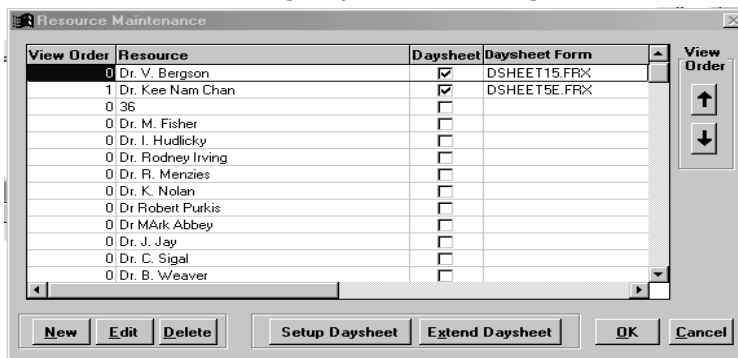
Resource Maintenance

| View Order | Resource | Daysheet | Daysheet Form |
|---|---|---|---|
| 0 | Dr. V. Bergson | ☑ | DSHEET15.FRX |
| 1 | Dr. Kee Nam Chan | ☑ | DSHEET5E.FRX |
| 0 | 36 | ☐ | |
| 0 | Dr. M. Fisher | ☐ | |
| 0 | Dr. I. Hudlicky | ☐ | |
| 0 | Dr. Rodney Irving | ☐ | |
| 0 | Dr. R. Menzies | ☐ | |
| 0 | Dr. K. Nolan | ☐ | |
| 0 | Dr Robert Purkis | ☐ | |
| 0 | Dr MArk Abbey | ☐ | |
| 0 | Dr. J. Jay | ☐ | |
| 0 | Dr. C. Sigal | ☐ | |
| 0 | Dr. B. Weaver | ☐ | |

View Order

New Edit Delete Setup Daysheet Extend Daysheet OK Cancel